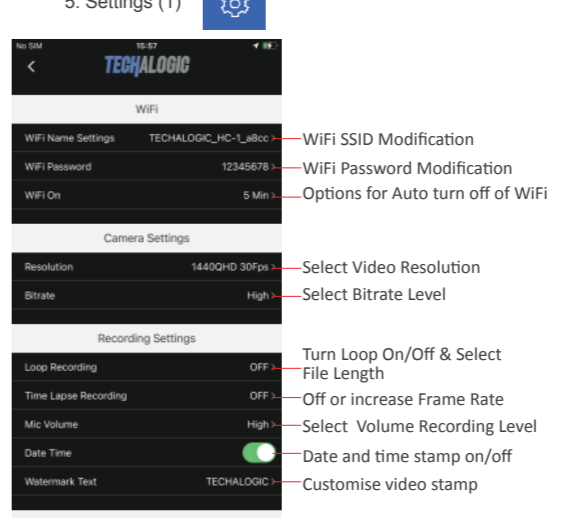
5. Settings (1)

No SIM 15:57

TECHALOGIC

WiFi

WiFi Name Settings TECHALOGIC_HC-1_a8cc › WiFi SSID Modification

WiFi Password 12345678 › WiFi Password Modification

WiFi On 5 Min › Options for Auto turn off of WiFi

Camera Settings

Resolution 1440QHD 30Fps › Select Video Resolution

Bitrate High › Select Bitrate Level

Recording Settings

Loop Recording OFF › Turn Loop On/Off & Select File Length

Time Lapse Recording OFF › Off or increase Frame Rate

Mic Volume High › Select Volume Recording Level

Date Time Date and time stamp on/off

Watermark Text TECHALOGIC › Customise video stamp